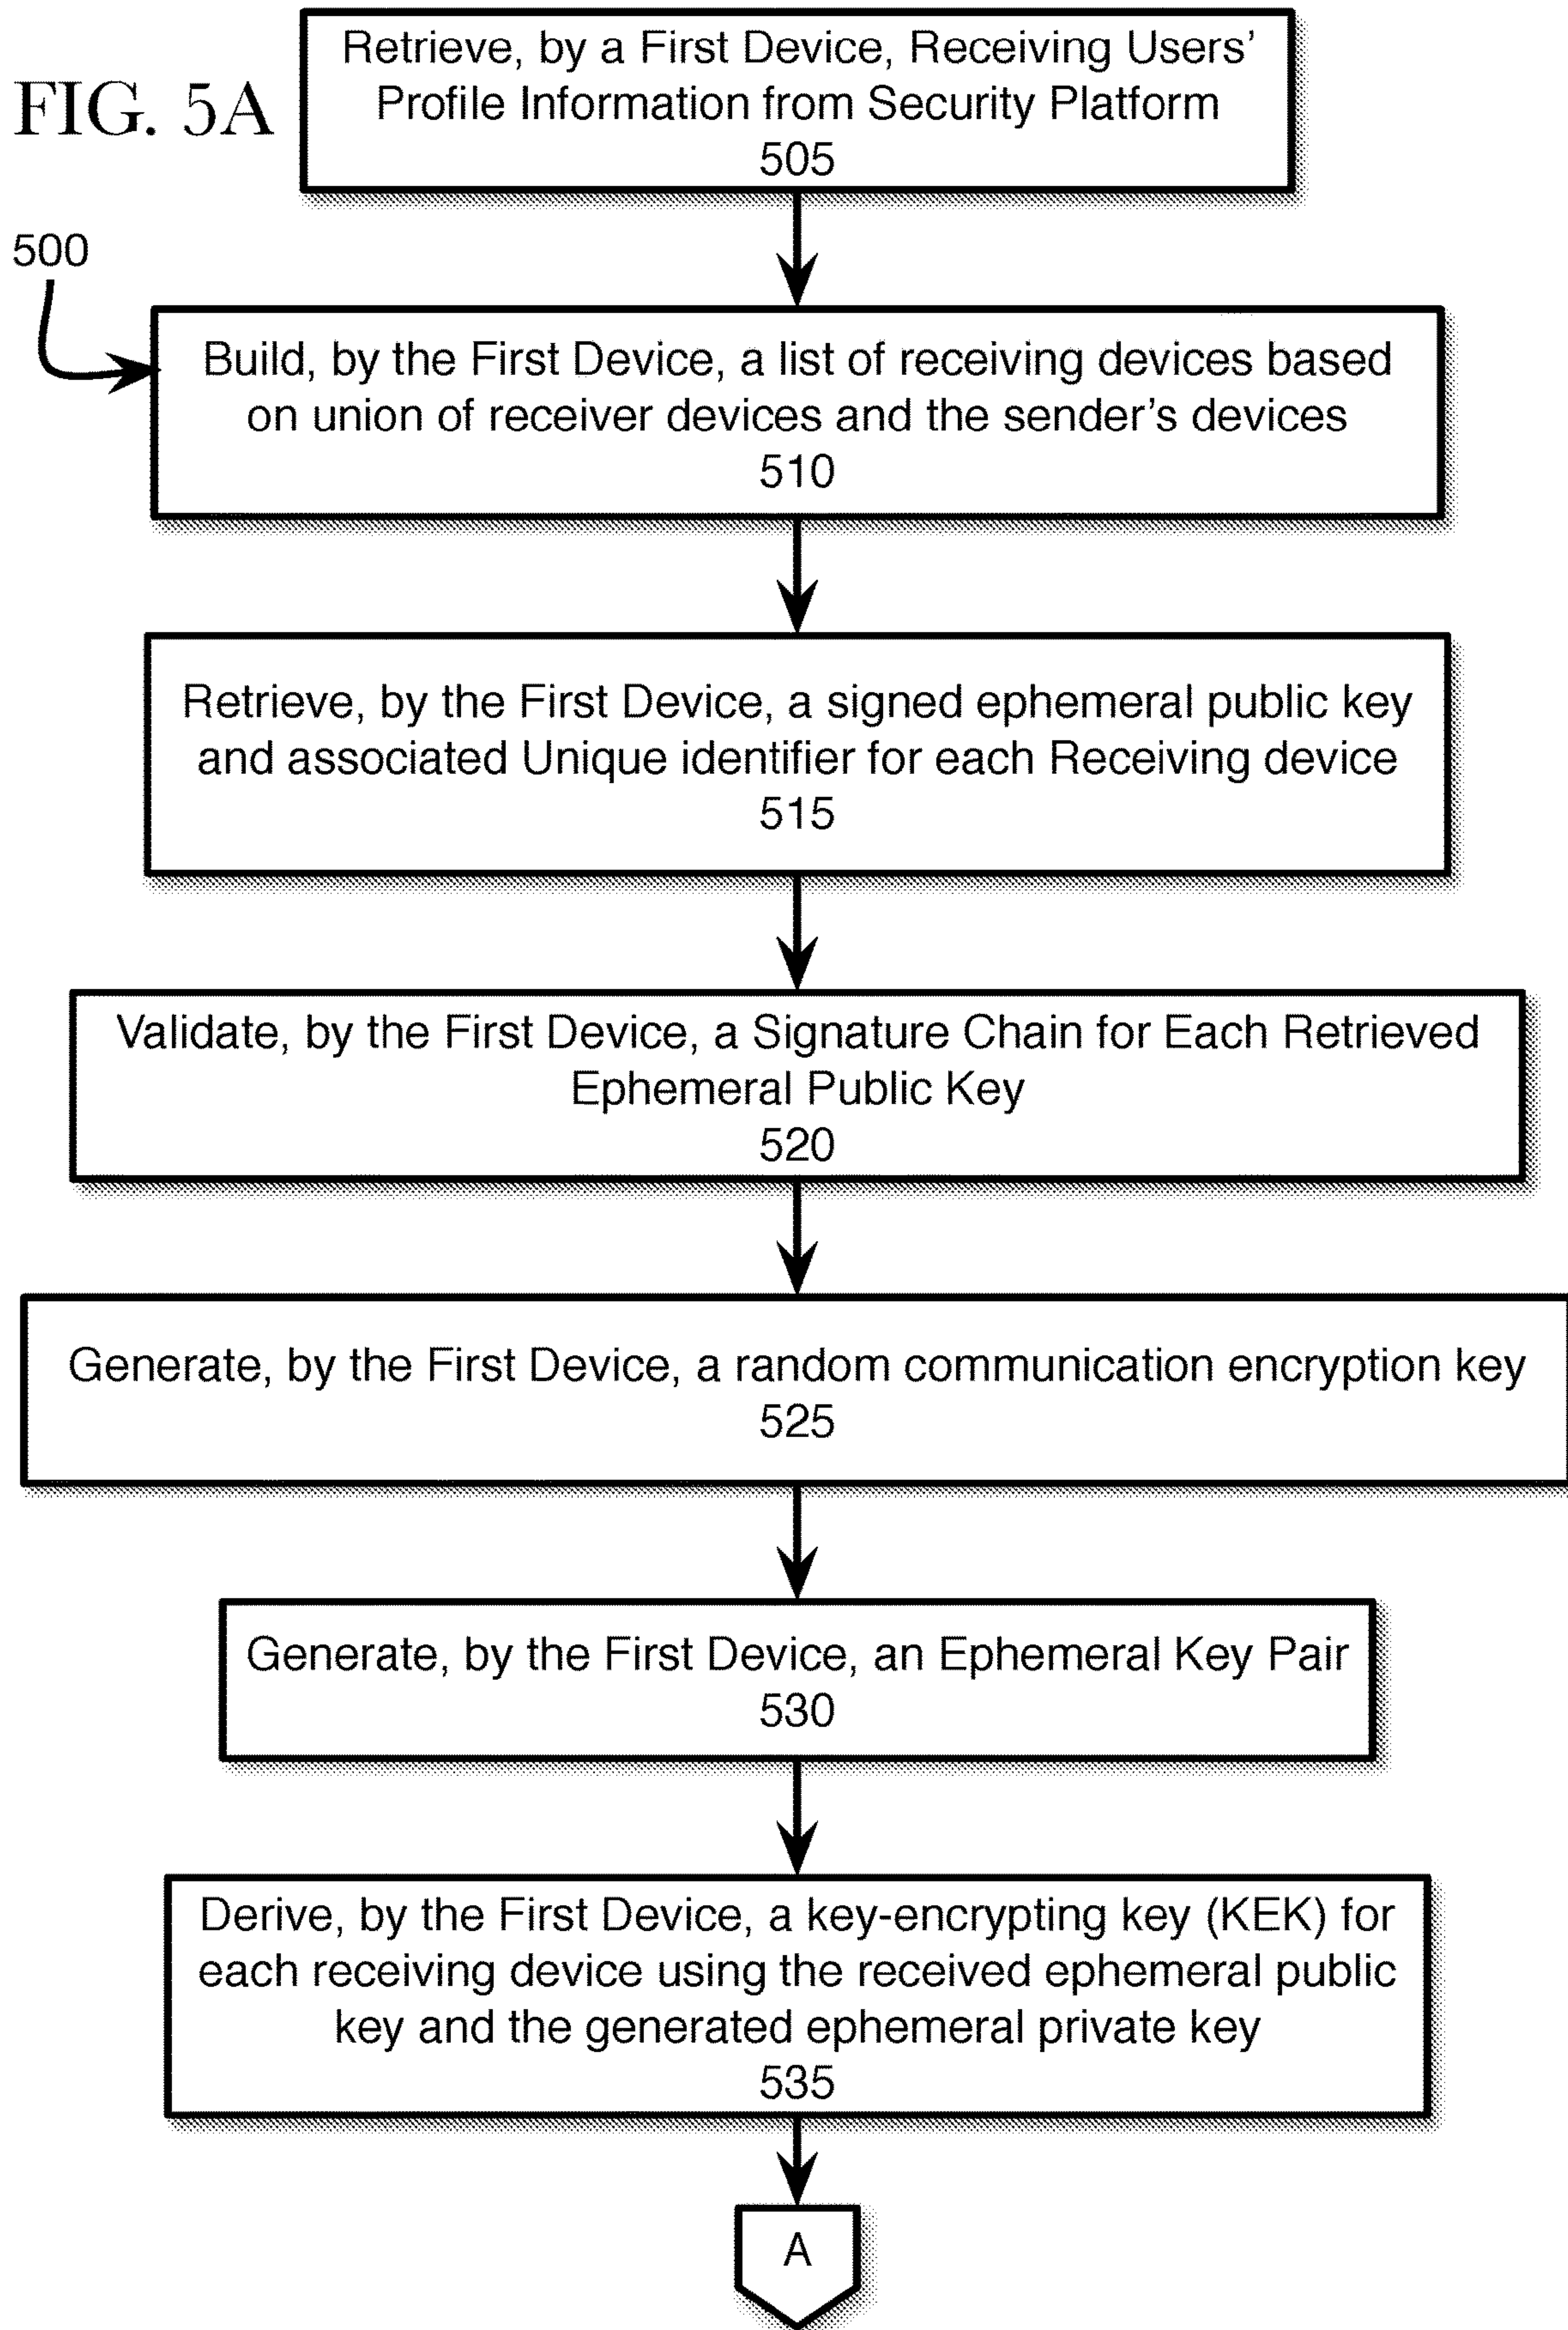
FIG. 5A

Retrieve, by a First Device, Receiving Users' Profile Information from Security Platform
505

500

Build, by the First Device, a list of receiving devices based on union of receiver devices and the sender's devices
510

Retrieve, by the First Device, a signed ephemeral public key and associated Unique identifier for each Receiving device
515

Validate, by the First Device, a Signature Chain for Each Retrieved Ephemeral Public Key
520

Generate, by the First Device, a random communication encryption key
525

Generate, by the First Device, an Ephemeral Key Pair
530

Derive, by the First Device, a key-encrypting key (KEK) for each receiving device using the received ephemeral public key and the generated ephemeral private key
535

A